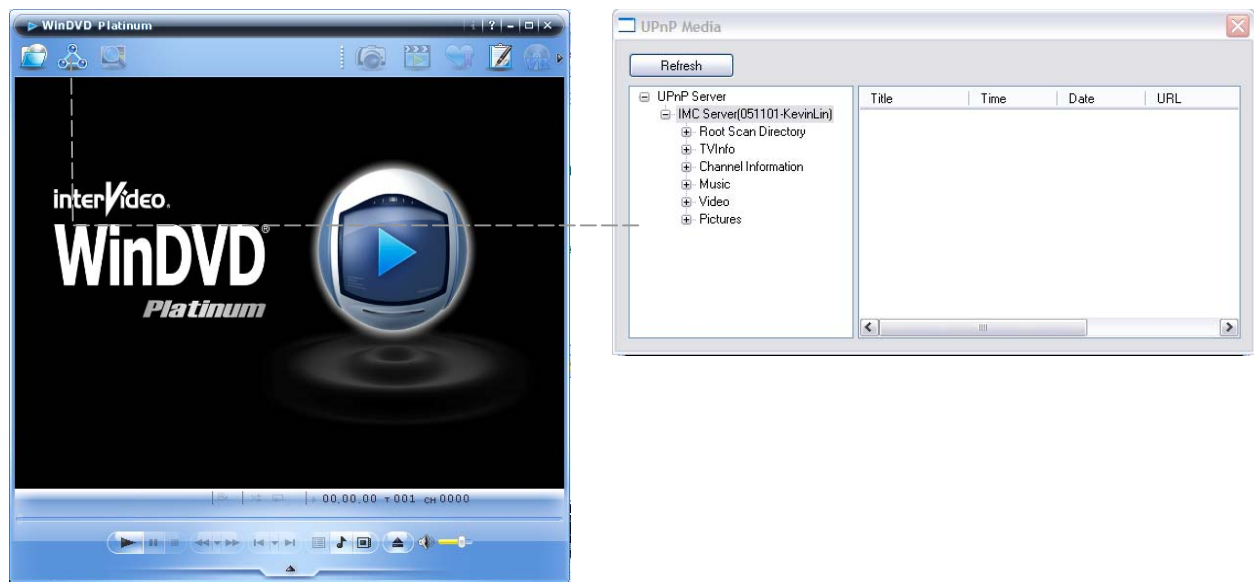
WinDVD Platinum

interVideo.
WinDVD®
Platinum

00,00,00 T 001 CH 0000

UPnP Media

Refresh

UPnP Server
IMC Server(051101-KevinLin)
Root Scan Directory
TVInfo
Channel Information
Music
Video
Pictures

| Title | Time | Date | URL |
|---|---|---|---|